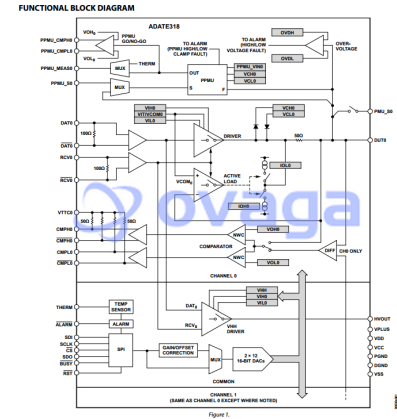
FUNCTIONAL BLOCK DIAGRAM

ADATE318

PPMU_CMPH0
PPMU_CMPL0
PPMU_MEAS0
PPMU_S0

$VOH_0$
$VOL_0$
PPMU GO/NO-GO
MUX
THERM
MUX
TO ALARM (PPMU HIGH/LOW CLAMP FAULT)
OUT
PPMU
S
F
PPMU_VIN0
VCH0
VCL0
TO ALARM (HIGH/LOW VOLTAGE FAULT)
OVDH
OVDL
OVER-VOLTAGE

PMU_S0
DUT0

DAT0
$\overline{DAT0}$
RCV0
$\overline{RCV0}$
100Ω
100Ω
VIH0
VIT/VCOM0
VIL0
DRIVER
VCH0
VCL0
50Ω
$VCOM_0$
ACTIVE LOAD
IOL0
IOH0

VTTC0
CMPH0
$\overline{CMPH0}$
CMPL0
$\overline{CMPL0}$
50Ω
50Ω
COMPARATOR
NWC
VOH0
NWC
VOL0
DIFF
CH0 ONLY

CHANNEL 0

THERM
$\overline{ALARM}$
SDI
SCLK
$\overline{CS}$
SDO
BUSY
$\overline{RST}$
TEMP SENSOR
ALARM
SPI
GAIN/OFFSET CORRECTION
MUX
2 × 12 16-BIT DACs
$RCV_0$
VHH
VIH0
VHH DRIVER
VIH0
VHH
COMMON

HVOUT
VPLUS
VDD
VCC
VEE
PGND
DGND
VSS

CHANNEL 1
(SAME AS CHANNEL 0 EXCEPT WHERE NOTED)

Figure 1.

ovaga